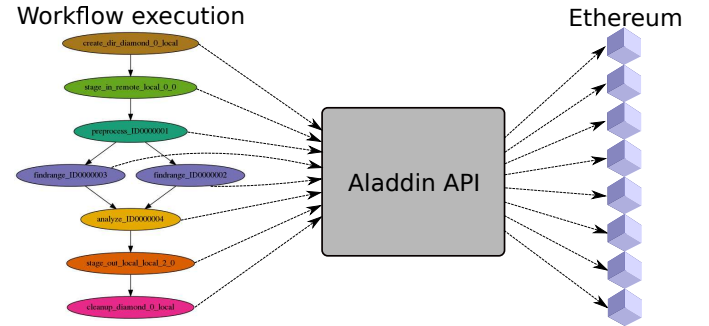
Workflow execution

create_dir_diamond_0_local

stage_in_remote_local_0_0

preprocess_ID0000001

findrange_ID0000003

findrange_ID0000002

analyze_ID0000004

stage_out_local_local_2_0

cleanup_diamond_0_local

Aladdin API

Ethereum